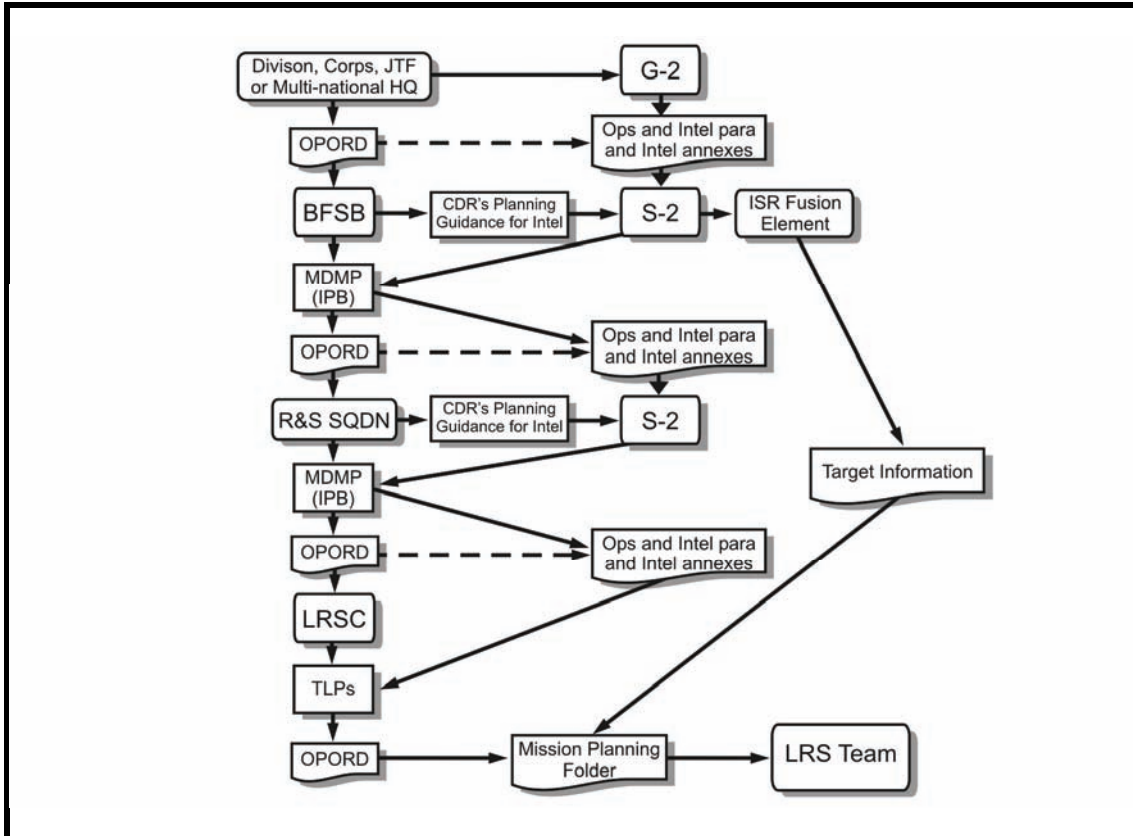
Divison, Corps, JTF or Multi-national HQ

G-2

OPORD

Ops and Intel para and Intel annexes

BFSB

CDR's Planning Guidance for Intel

S-2

ISR Fusion Element

MDMP (IPB)

OPORD

Ops and Intel para and Intel annexes

R&S SQDN

CDR's Planning Guidance for Intel

S-2

Target Information

MDMP (IPB)

OPORD

Ops and Intel para and Intel annexes

LRSC

TLPs

OPORD

Mission Planning Folder

LRS Team